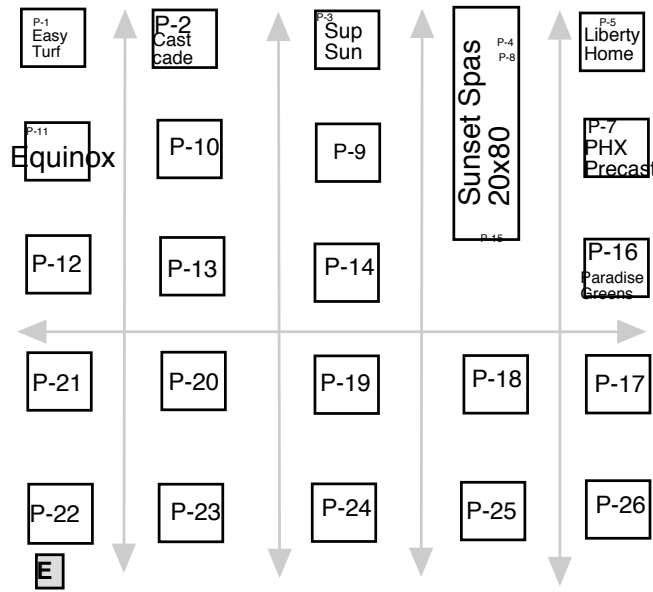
P-1
Easy Turf

P-2
Cast cade

P-3
Sup Sun

Sunset Spas
20x80
P-4
P-8
P-15

P-5
Liberty Home

P-11
Equinox

P-10

P-9

P-7
PHX Precast

P-12

P-13

P-14

P-16
Paradise Greens

P-21

P-20

P-19

P-18

P-17

P-22

P-23

P-24

P-25

P-26

E